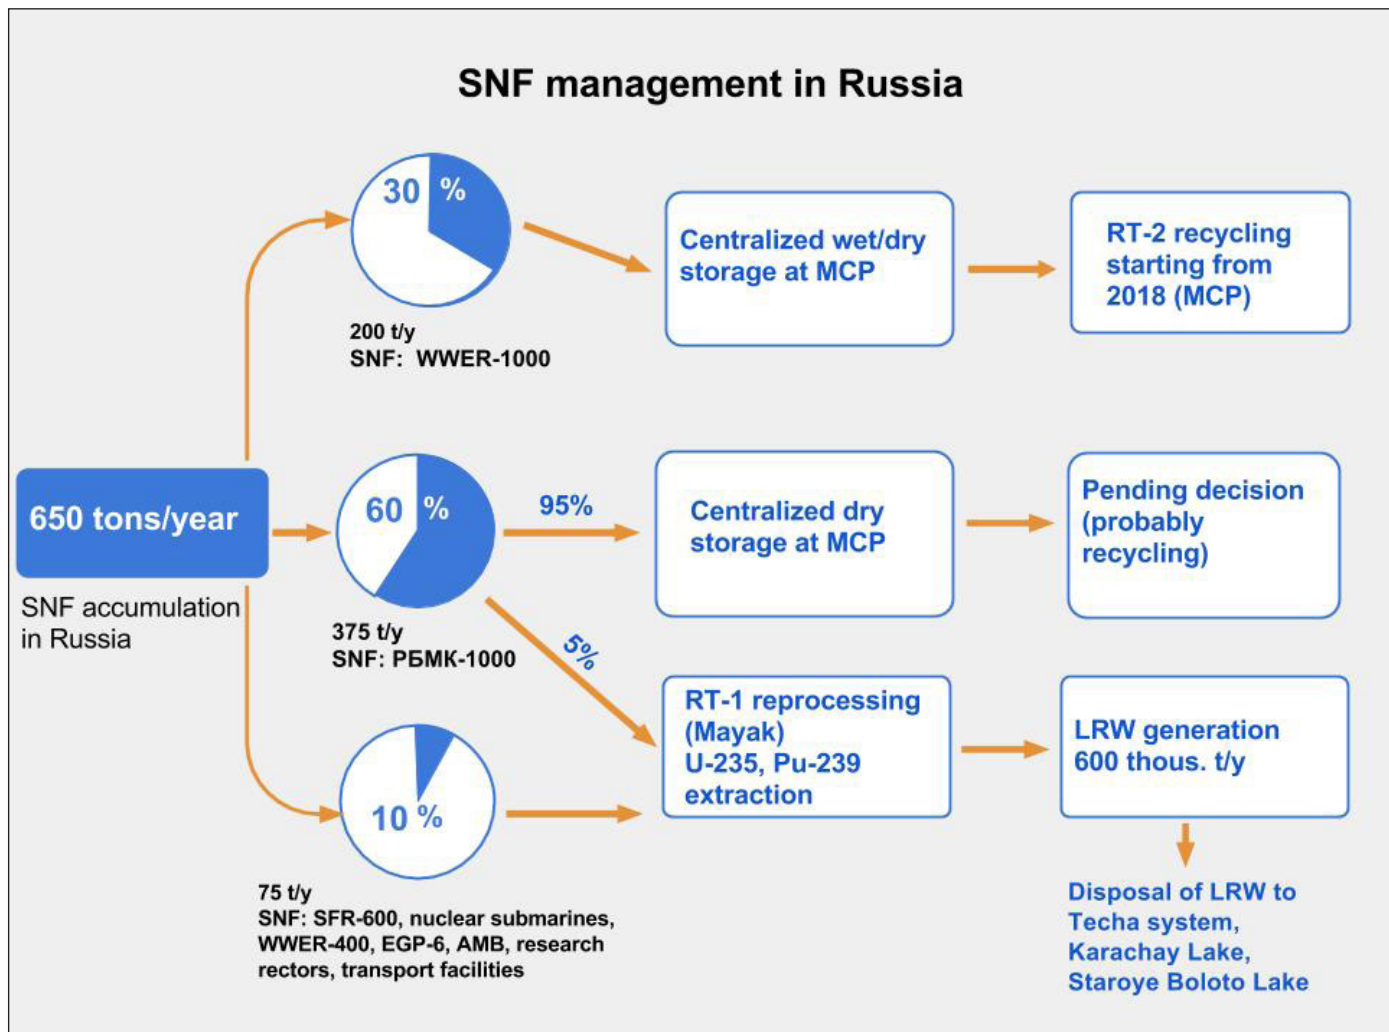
SNF management in Russia

650 tons/year

SNF accumulation in Russia

30 %

200 t/y
SNF: WWER-1000

Centralized wet/dry storage at MCP

RT-2 recycling starting from 2018 (MCP)

60 %

375 t/y
SNF: РБМК-1000

95%

Centralized dry storage at MCP

Pending decision (probably recycling)

5%

10 %

75 t/y
SNF: SFR-600, nuclear submarines, WWER-400, EGP-6, AMB, research rectors, transport facilities

RT-1 reprocessing (Mayak) U-235, Pu-239 extraction

LRW generation 600 thous. t/y

Disposal of LRW to Techa system, Karachay Lake, Staroye Boloto Lake